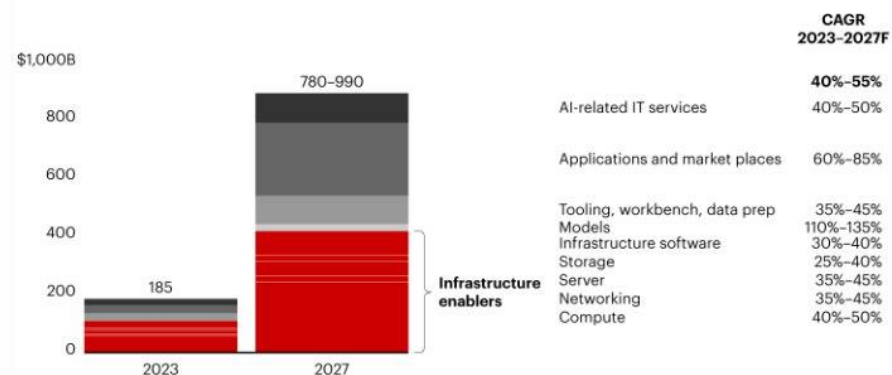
CAGR
2023–2027F

$1,000B

800

600

400

200

0

185

780–990

2023

2027

Infrastructure enablers

40%–55%

| | |
|---|---|
| AI-related IT services | 40%–50% |
| Applications and market places | 60%–85% |
| Tooling, workbench, data prep | 35%–45% |
| Models | 110%–135% |
| Infrastructure software | 30%–40% |
| Storage | 25%–40% |
| Server | 35%–45% |
| Networking | 35%–45% |
| Compute | 40%–50% |